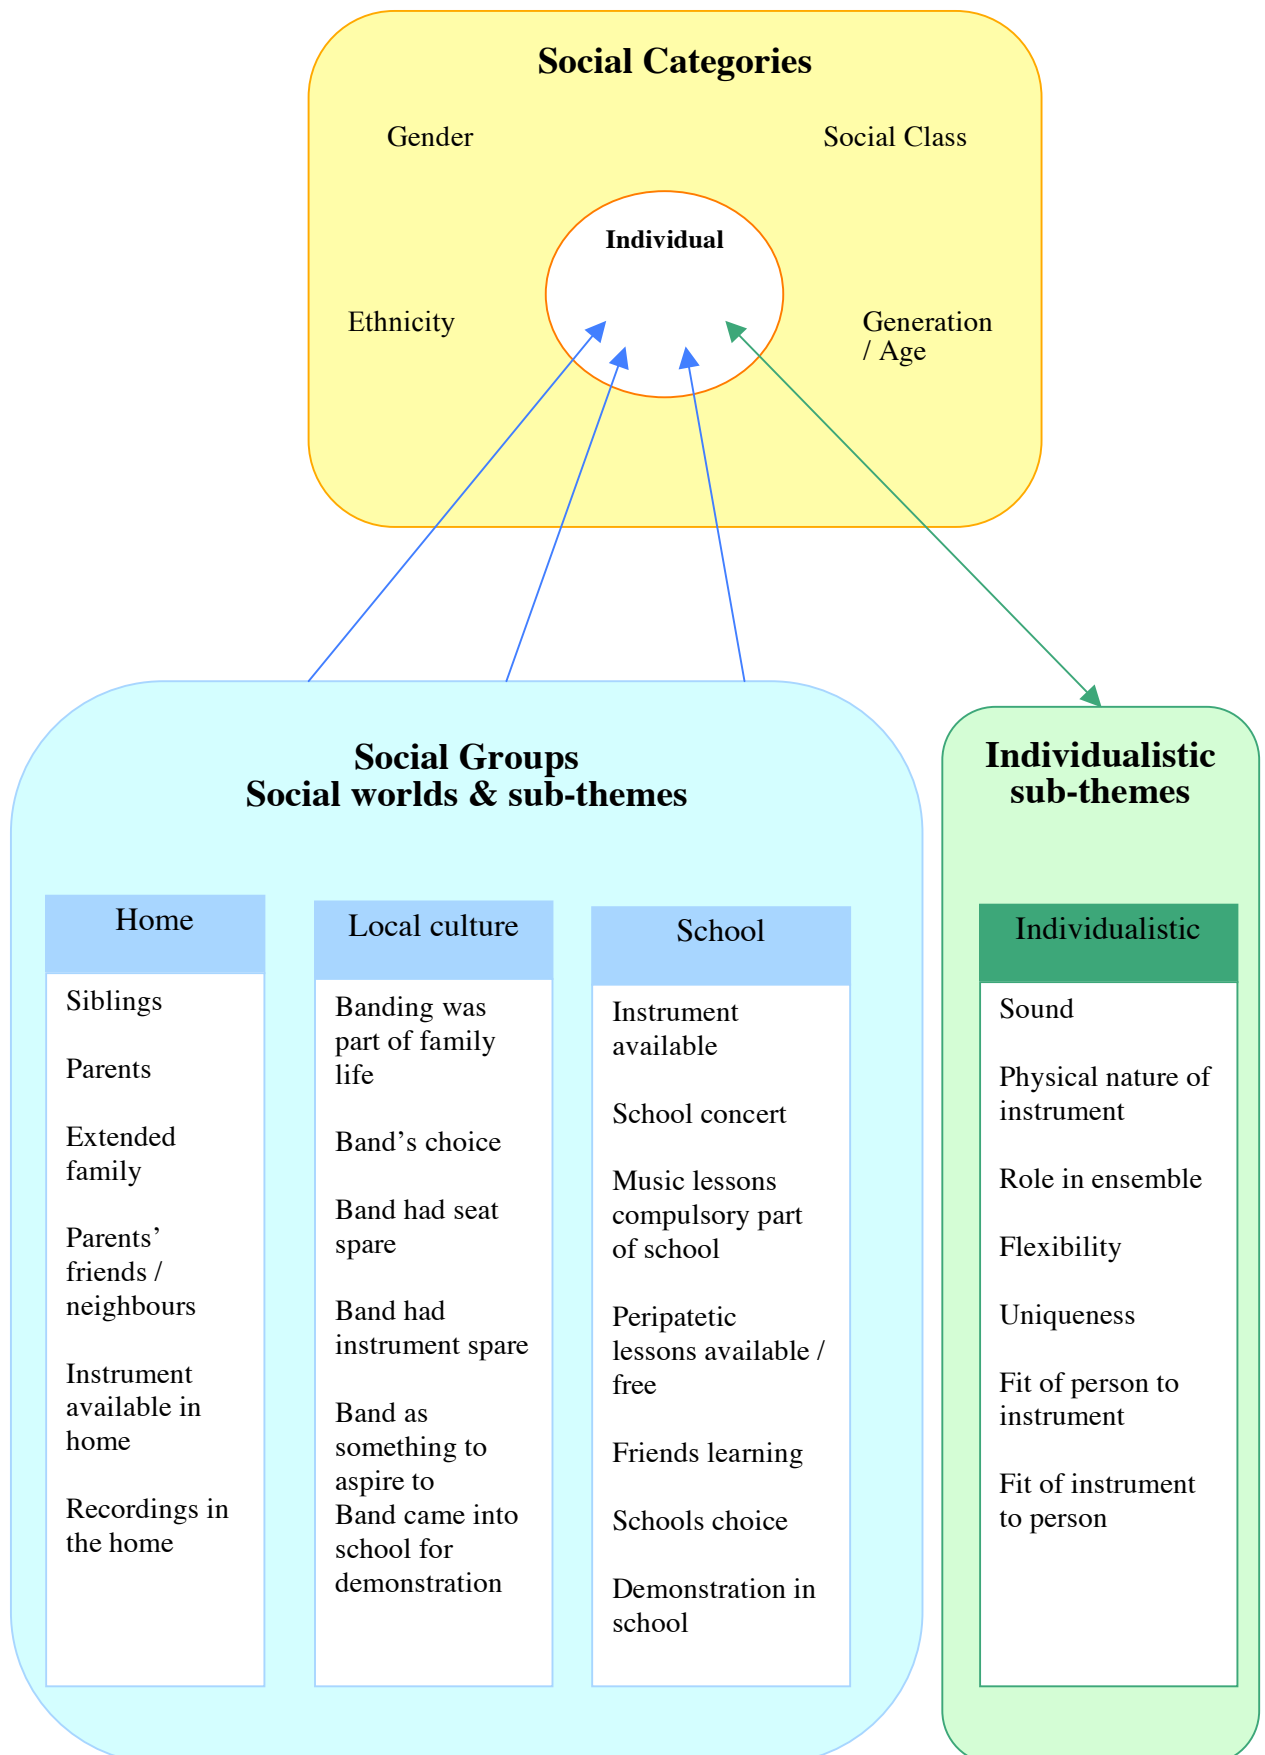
Social Categories

Gender

Social Class

Individual

Ethnicity

Generation / Age

Social Groups
Social worlds & sub-themes

Home

Siblings

Parents

Extended family

Parents' friends / neighbours

Instrument available in home

Recordings in the home

Local culture

Banding was part of family life

Band's choice

Band had seat spare

Band had instrument spare

Band as something to aspire to
Band came into school for demonstration

School

Instrument available

School concert

Music lessons compulsory part of school

Peripatetic lessons available / free

Friends learning

Schools choice

Demonstration in school

Individualistic sub-themes

Individualistic

Sound

Physical nature of instrument

Role in ensemble

Flexibility

Uniqueness

Fit of person to instrument

Fit of instrument to person